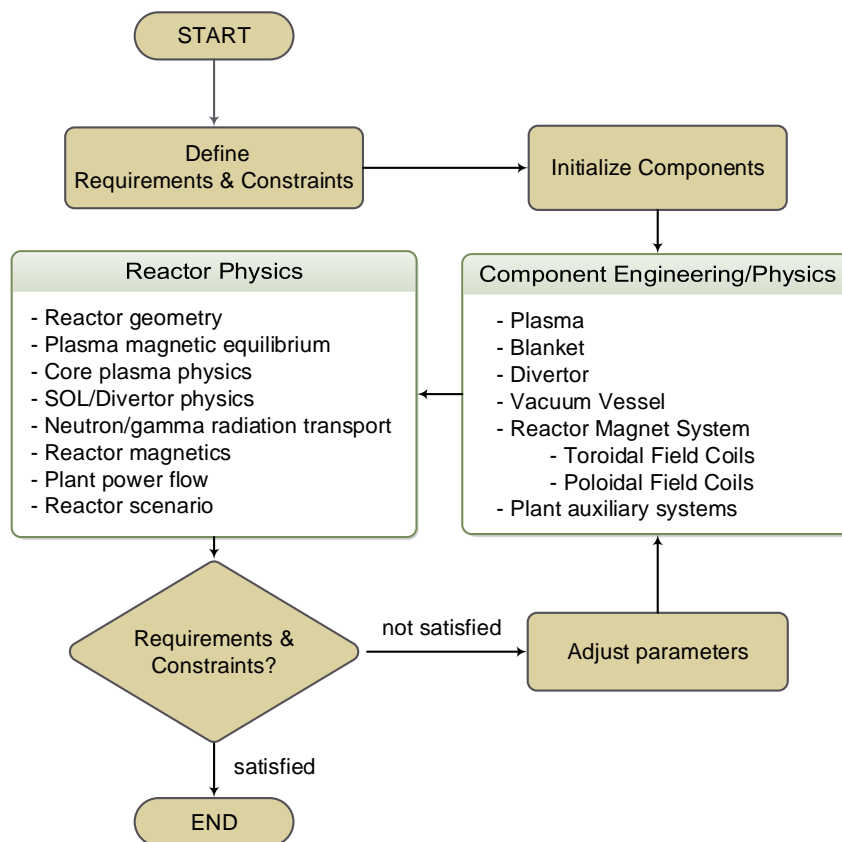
START

Define Requirements & Constraints

Initialize Components

Reactor Physics

- Reactor geometry
- Plasma magnetic equilibrium
- Core plasma physics
- SOL/Divertor physics
- Neutron/gamma radiation transport
- Reactor magnetics
- Plant power flow
- Reactor scenario

Component Engineering/Physics

- Plasma
- Blanket
- Divertor
- Vacuum Vessel
- Reactor Magnet System
  - Toroidal Field Coils
  - Poloidal Field Coils
- Plant auxiliary systems

Requirements & Constraints?

not satisfied

Adjust parameters

satisfied

END